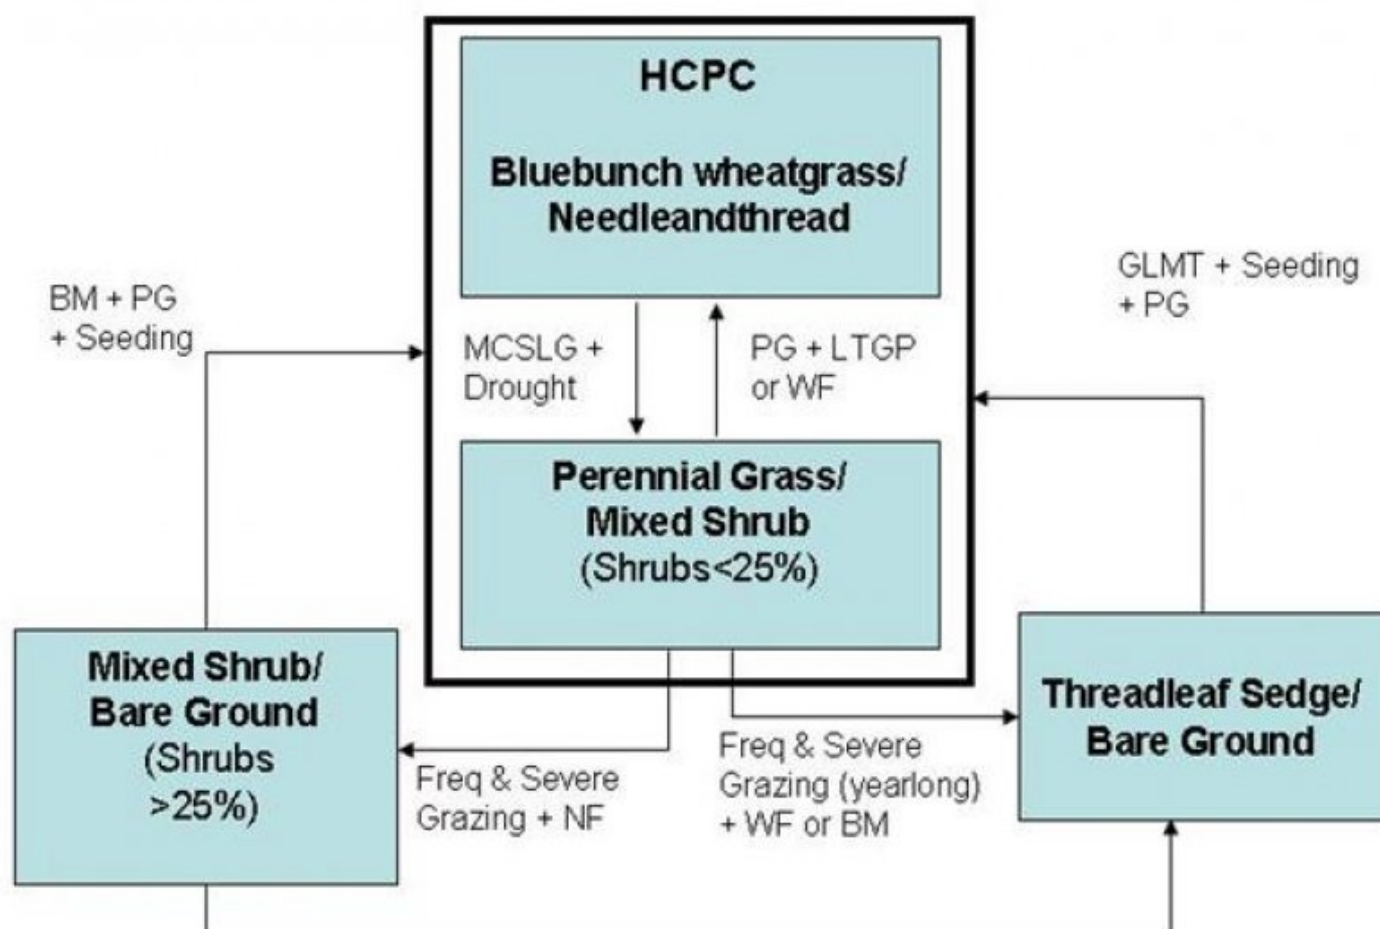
HCPC

Bluebunch wheatgrass/ Needleandthread

GLMT + Seeding + PG

BM + PG + Seeding

MCSLG + Drought

PG + LTGP or WF

Perennial Grass/ Mixed Shrub (Shrubs<25%)

Mixed Shrub/ Bare Ground (Shrubs >25%)

Threadleaf Sedge/ Bare Ground

Freq & Severe Grazing + NF

Freq & Severe Grazing (yearlong) + WF or BM